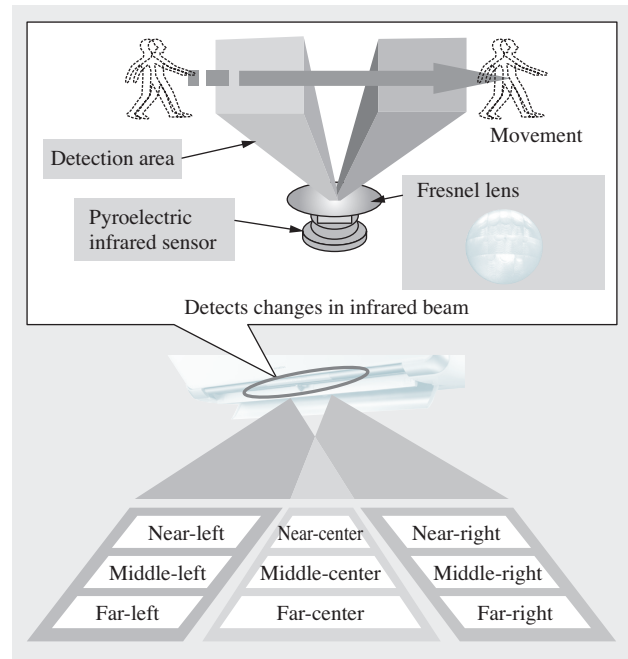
Movement

Detection area

Fresnel lens

Pyroelectric infrared sensor

Detects changes in infrared beam

Near-left
Middle-left
Far-left

Near-center
Middle-center
Far-center

Near-right
Middle-right
Far-right